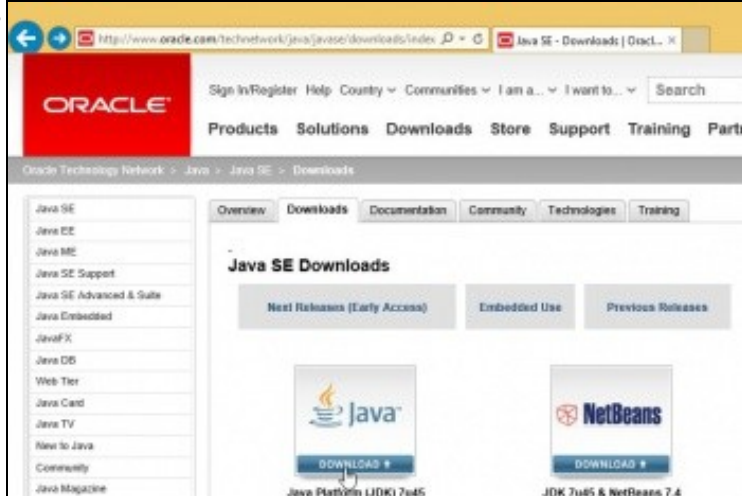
http://www.oracle.com/technetwork/java/javase/downloads/index
Java SE - Downloads | Oracl... ×

ORACLE

Sign In/Register Help Country ~ Communities ~ I am a... ~ I want to... ~ Search

Products Solutions Downloads Store Support Training Partn

Oracle Technology Network > Java > Java SE > Downloads

Java SE
Java EE
Java ME
Java SE Support
Java SE Advanced & Suite
Java Embedded
JavaFX
Java DB
Web Tier
Java Card
Java TV
New to Java
Community
Java Magazine

Overview Downloads Documentation Community Technologies Training

Java SE Downloads

Next Releases (Early Access) Embedded Use Previous Releases

Java

DOWNLOAD

Java Platform (JDK) 7u45

NetBeans

DOWNLOAD

JDK 7u45 & NetBeans 7.4